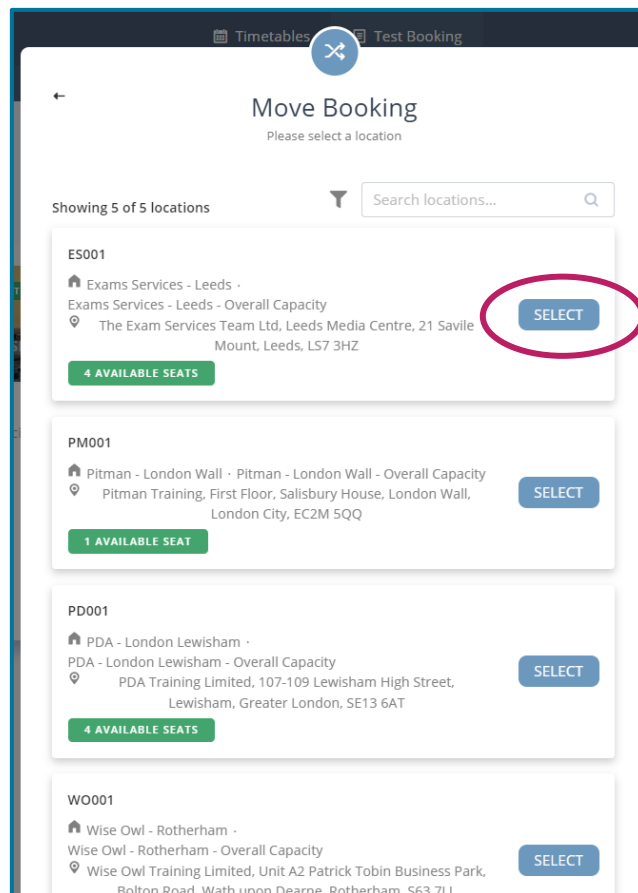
Timetables Test Booking

←

Move Booking
Please select a location

Showing 5 of 5 locations

Search locations...

ES001
Exams Services - Leeds · Exams Services - Leeds - Overall Capacity
The Exam Services Team Ltd, Leeds Media Centre, 21 Savile Mount, Leeds, LS7 3HZ
4 AVAILABLE SEATS
SELECT

PM001
Pitman - London Wall · Pitman - London Wall - Overall Capacity
Pitman Training, First Floor, Salisbury House, London Wall, London City, EC2M 5QQ
1 AVAILABLE SEAT
SELECT

PD001
PDA - London Lewisham · PDA - London Lewisham - Overall Capacity
PDA Training Limited, 107-109 Lewisham High Street, Lewisham, Greater London, SE13 6AT
4 AVAILABLE SEATS
SELECT

WO001
Wise Owl - Rotherham · Wise Owl - Rotherham - Overall Capacity
Wise Owl Training Limited, Unit A2 Patrick Tobin Business Park, Bolton Road, Wath upon Dearne, Rotherham, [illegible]
SELECT